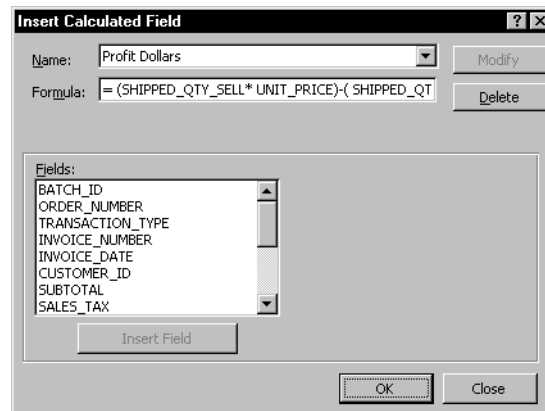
Insert Calculated Field

?

X

Name: Profit Dollars

Modify

Formula: = (SHIPPED_QTY_SELL* UNIT_PRICE)-( SHIPPED_QT

Delete

Fields:

BATCH_ID
ORDER_NUMBER
TRANSACTION_TYPE
INVOICE_NUMBER
INVOICE_DATE
CUSTOMER_ID
SUBTOTAL
SALES_TAX

Insert Field

OK

Close